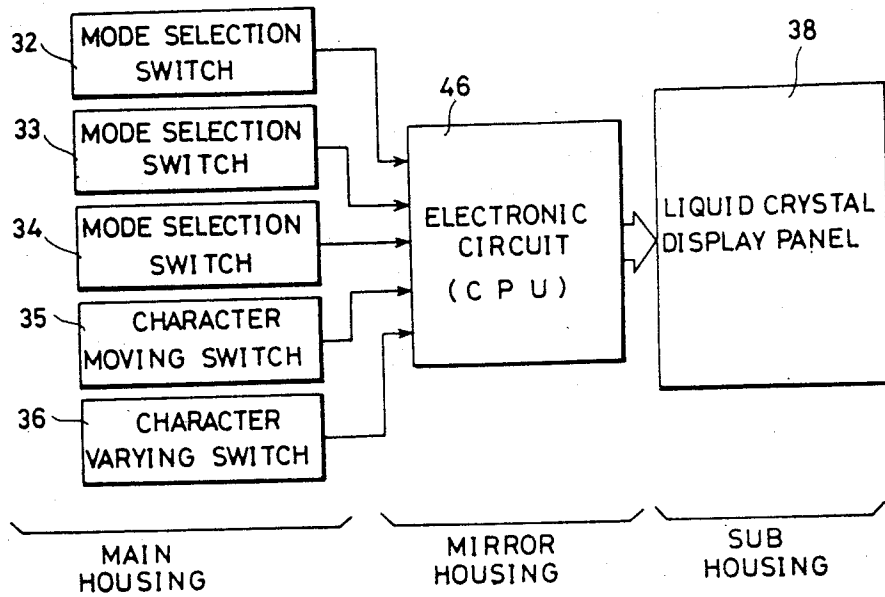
32 MODE SELECTION SWITCH

33 MODE SELECTION SWITCH

34 MODE SELECTION SWITCH

35 CHARACTER MOVING SWITCH

36 CHARACTER VARYING SWITCH

46

ELECTRONIC CIRCUIT (CPU)

38

LIQUID CRYSTAL DISPLAY PANEL

MAIN HOUSING

MIRROR HOUSING

SUB HOUSING